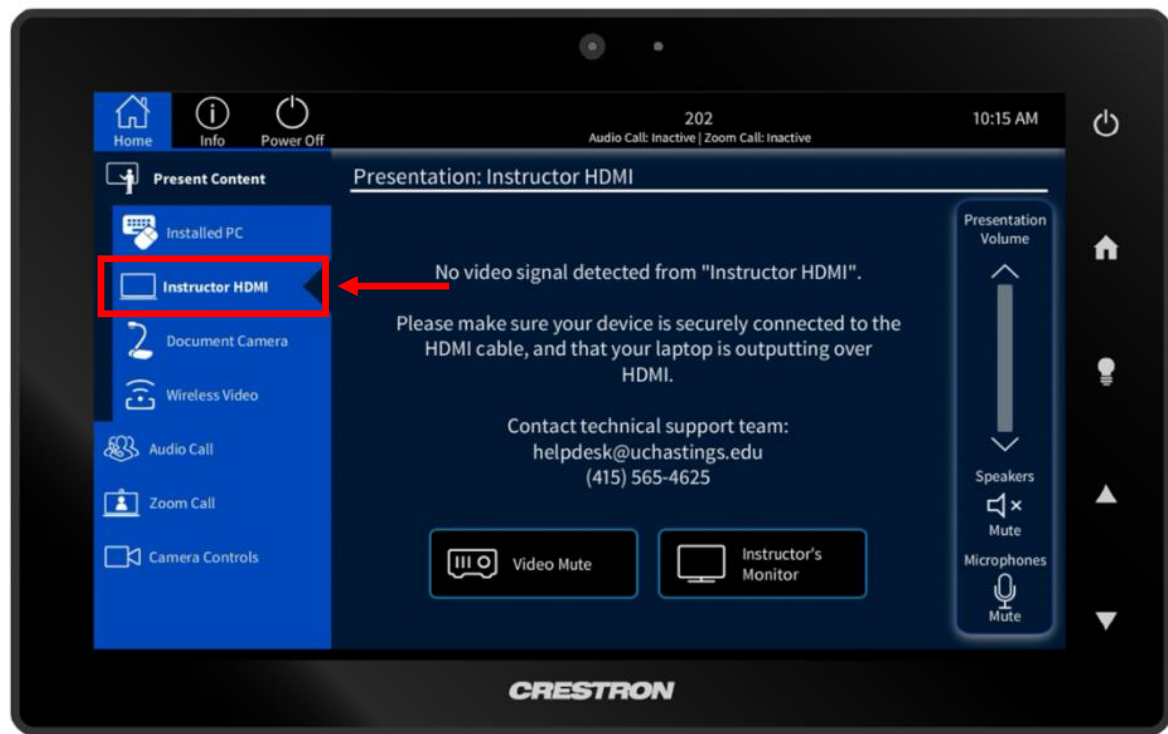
Home Info Power Off

202
Audio Call: Inactive | Zoom Call: Inactive

10:15 AM

Present Content

Installed PC

Instructor HDMI

Document Camera

Wireless Video

Audio Call

Zoom Call

Camera Controls

Presentation: Instructor HDMI

No video signal detected from "Instructor HDMI".

Please make sure your device is securely connected to the HDMI cable, and that your laptop is outputting over HDMI.

Contact technical support team:
helpdesk@uchastings.edu
(415) 565-4625

Video Mute

Instructor's Monitor

Presentation Volume

Speakers
Mute

Microphones
Mute

CRESTRON